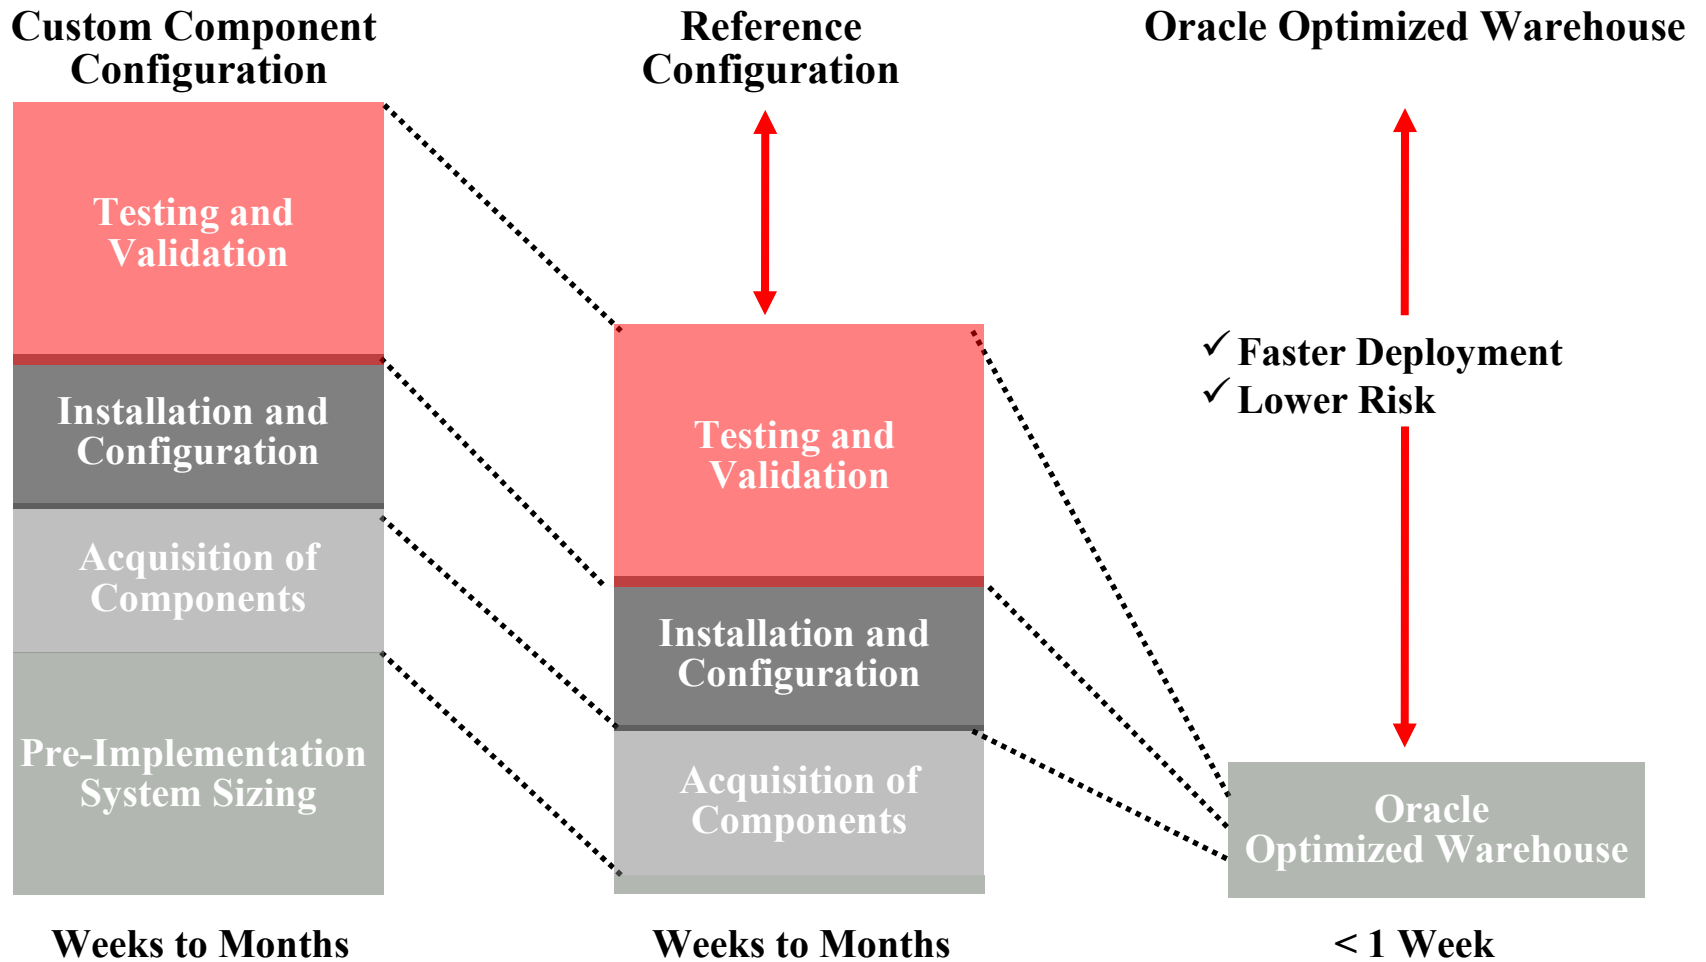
Custom Component Configuration

Testing and Validation

Installation and Configuration

Acquisition of Components

Pre-Implementation System Sizing

Weeks to Months

Reference Configuration

Testing and Validation

Installation and Configuration

Acquisition of Components

Weeks to Months

Oracle Optimized Warehouse

✓ Faster Deployment
✓ Lower Risk

Oracle Optimized Warehouse

< 1 Week